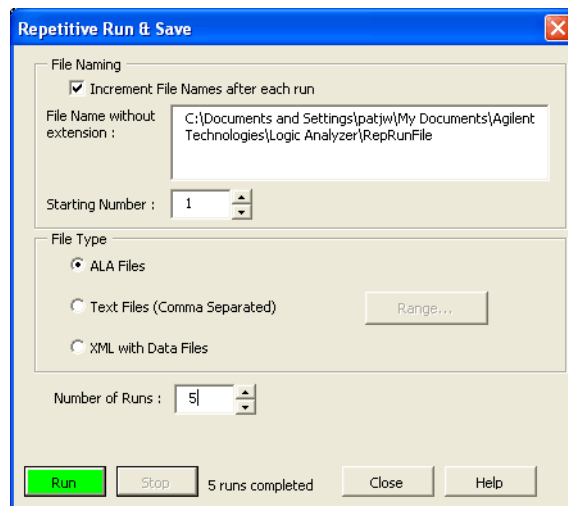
Repetitive Run & Save

File Naming

Increment File Names after each run

File Name without extension :

C:\Documents and Settings\patjw\My Documents\Agilent Technologies\Logic Analyzer\RepRunFile

Starting Number : 1

File Type

ALA Files

Text Files (Comma Separated)

Range...

XML with Data Files

Number of Runs : 5

Run

Stop

5 runs completed

Close

Help